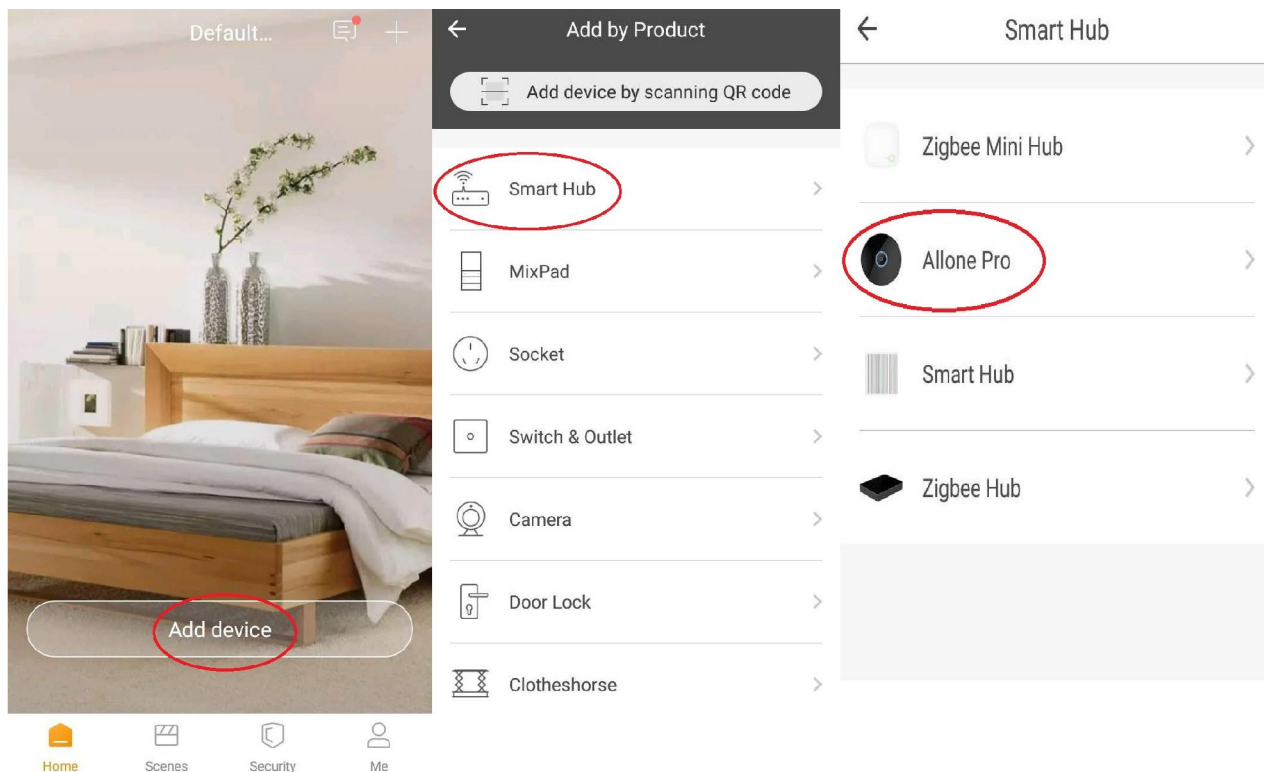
Default...

Add device

Home
Scenes
Security
Me

Add by Product

Add device by scanning QR code

Smart Hub
MixPad
Socket
Switch & Outlet
Camera
Door Lock
Clotheshorse

Smart Hub

Zigbee Mini Hub
Allone Pro
Smart Hub
Zigbee Hub